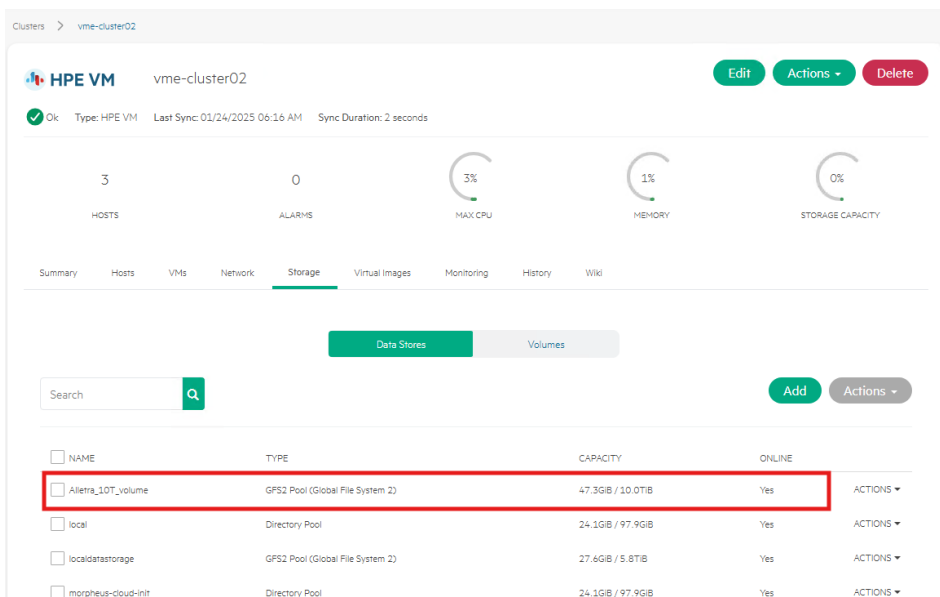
Clusters > vme-cluster02

HPE VM vme-cluster02

Edit Actions Delete

Ok Type: HPE VM Last Sync: 01/24/2025 06:16 AM Sync Duration: 2 seconds

3
HOSTS

0
ALARMS

3%
MAX CPU

1%
MEMORY

0%
STORAGE CAPACITY

Summary Hosts VMs Network Storage Virtual Images Monitoring History Wiki

Data Stores Volumes

Search

Add Actions

| NAME | TYPE | CAPACITY | ONLINE | |
|---|---|---|---|---|
| Alletra_10T_volume | GFS2 Pool (Global File System 2) | 47.3GiB / 10.0TiB | Yes | ACTIONS |
| local | Directory Pool | 24.1GiB / 97.9GiB | Yes | ACTIONS |
| localdatastorage | GFS2 Pool (Global File System 2) | 27.6GiB / 5.8TiB | Yes | ACTIONS |
| morpheus-cloud-init | Directory Pool | 24.1GiB / 97.9GiB | Yes | ACTIONS |